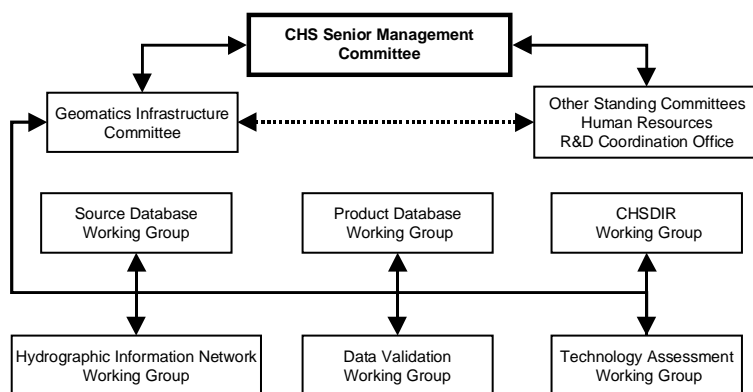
CHS Senior Management Committee

Geomatics Infrastructure Committee

Other Standing Committees
Human Resources
R&D Coordination Office

Source Database Working Group

Product Database Working Group

CHSDIR Working Group

Hydrographic Information Network Working Group

Data Validation Working Group

Technology Assessment Working Group